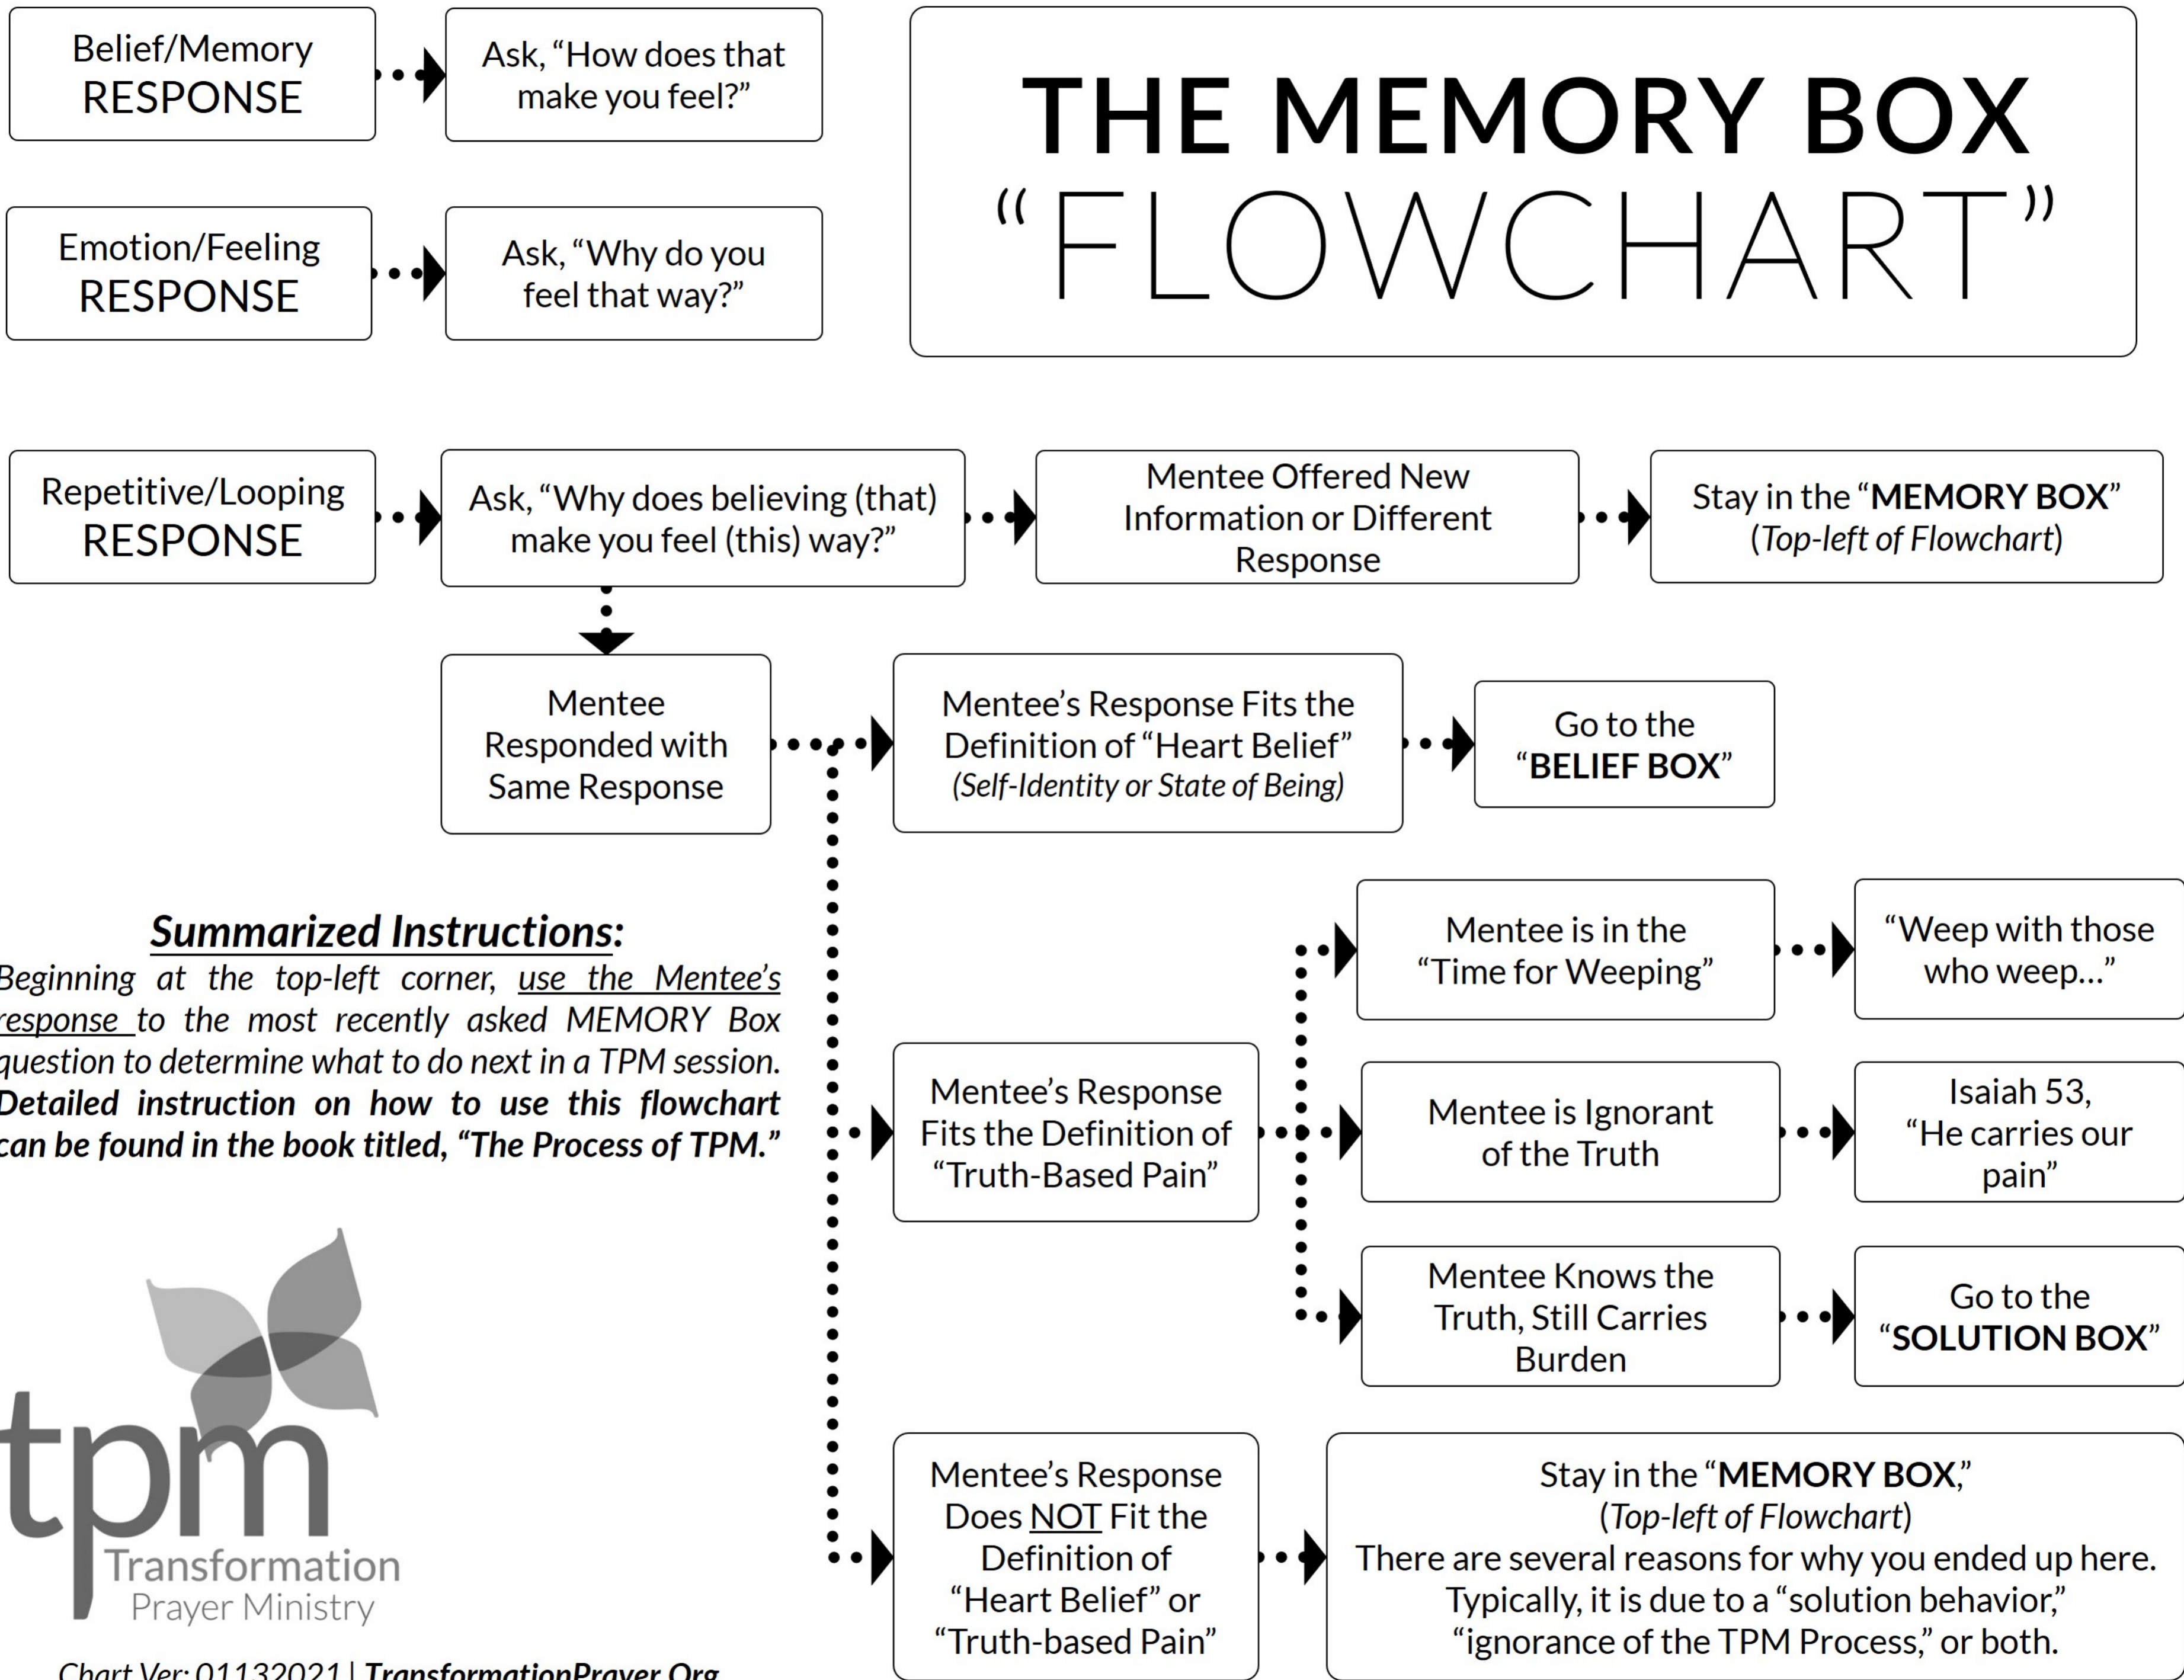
Belief/Memory RESPONSE

Ask, "How does that make you feel?"

Emotion/Feeling RESPONSE

Ask, "Why do you feel that way?"

THE MEMORY BOX "FLOWCHART"

Repetitive/Looping RESPONSE

Ask, "Why does believing (that) make you feel (this) way?"

Mentee Offered New Information or Different Response

Stay in the "MEMORY BOX" (Top-left of Flowchart)

Mentee Responded with Same Response

Mentee's Response Fits the Definition of "Heart Belief" (Self-Identity or State of Being)

Go to the "BELIEF BOX"

Summarized Instructions:
Beginning at the top-left corner, use the Mentee's response to the most recently asked MEMORY Box question to determine what to do next in a TPM session. Detailed instruction on how to use this flowchart can be found in the book titled, "The Process of TPM."

Mentee is in the "Time for Weeping"

"Weep with those who weep..."

Mentee's Response Fits the Definition of "Truth-Based Pain"

Mentee is Ignorant of the Truth

Isaiah 53, "He carries our pain"

Mentee Knows the Truth, Still Carries Burden

Go to the "SOLUTION BOX"

tpm Transformation Prayer Ministry

Mentee's Response Does NOT Fit the Definition of "Heart Belief" or "Truth-based Pain"

Stay in the "MEMORY BOX," (Top-left of Flowchart) There are several reasons for why you ended up here. Typically, it is due to a "solution behavior," "ignorance of the TPM Process," or both.

Chart Ver: 01132021 | TransformationPrayer.Org